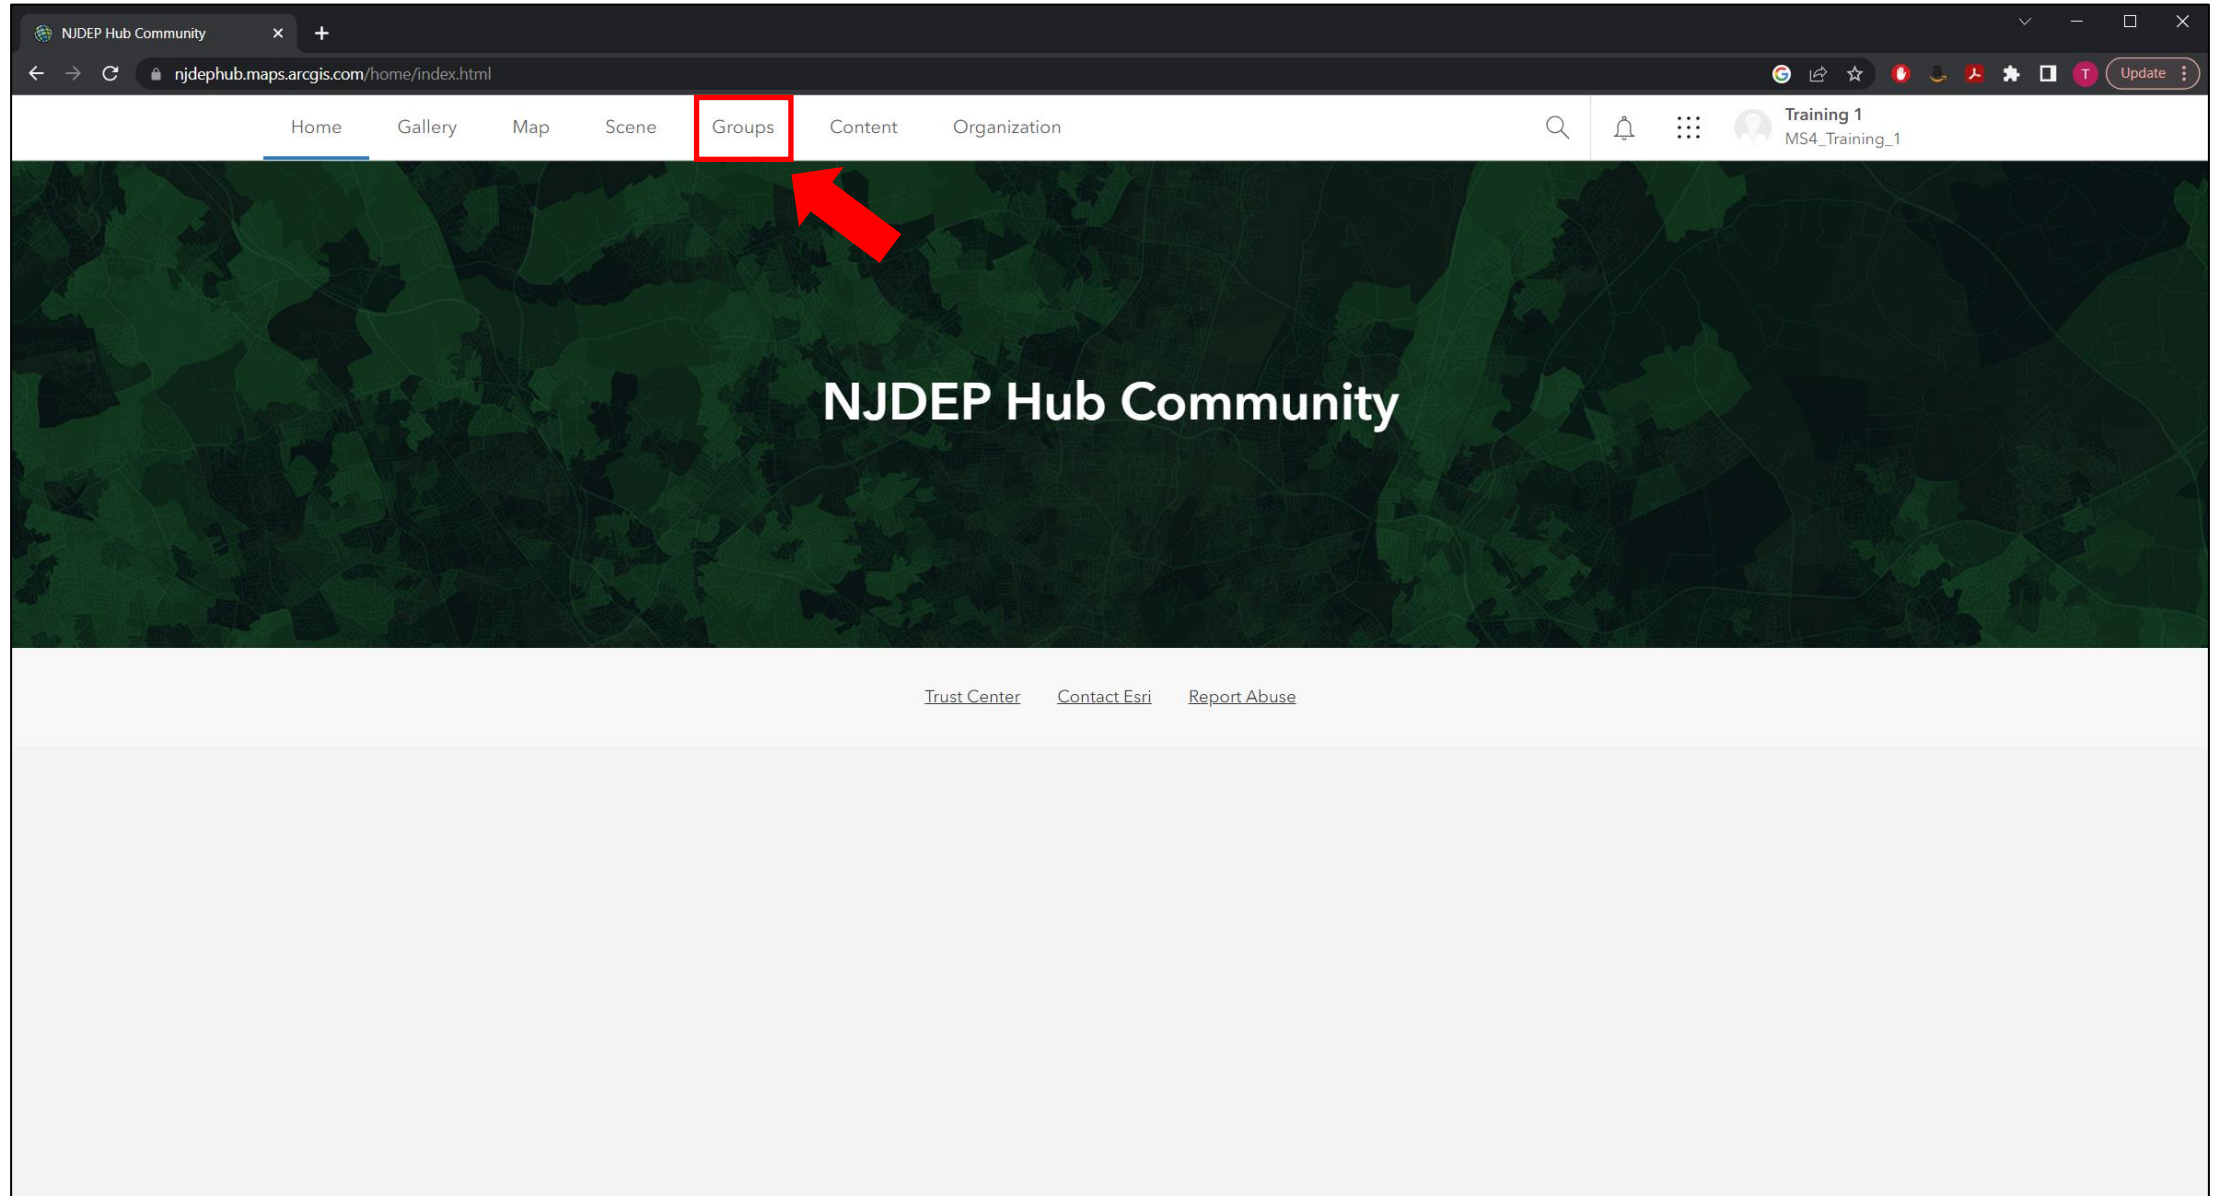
NJDEP Hub Community

njdephub.maps.arcgis.com/home/index.html

T Update

Home Gallery Map Scene Groups Content Organization

Training 1
MS4_Training_1

NJDEP Hub Community

Trust Center Contact Esri Report Abuse